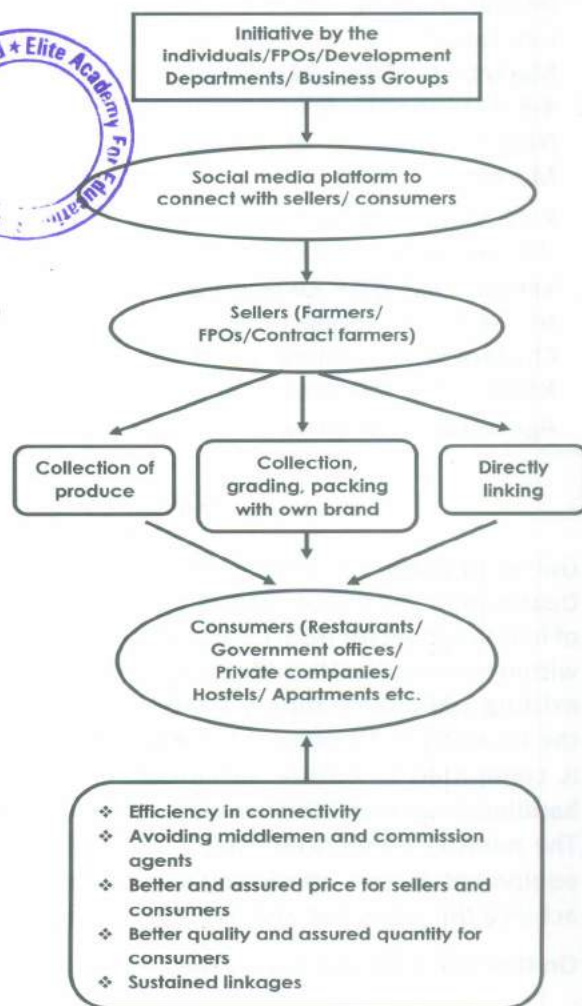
★ Elite Academy For Educatio

Initiative by the individuals/FPOs/Development Departments/ Business Groups

Social media platform to connect with sellers/ consumers

Sellers (Farmers/ FPOs/Contract farmers)

Collection of produce

Collection, grading, packing with own brand

Directly linking

Consumers (Restaurants/ Government offices/ Private companies/ Hostels/ Apartments etc.

❖ Efficiency in connectivity
❖ Avoiding middlemen and commission agents
❖ Better and assured price for sellers and consumers
❖ Better quality and assured quantity for consumers
❖ Sustained linkages